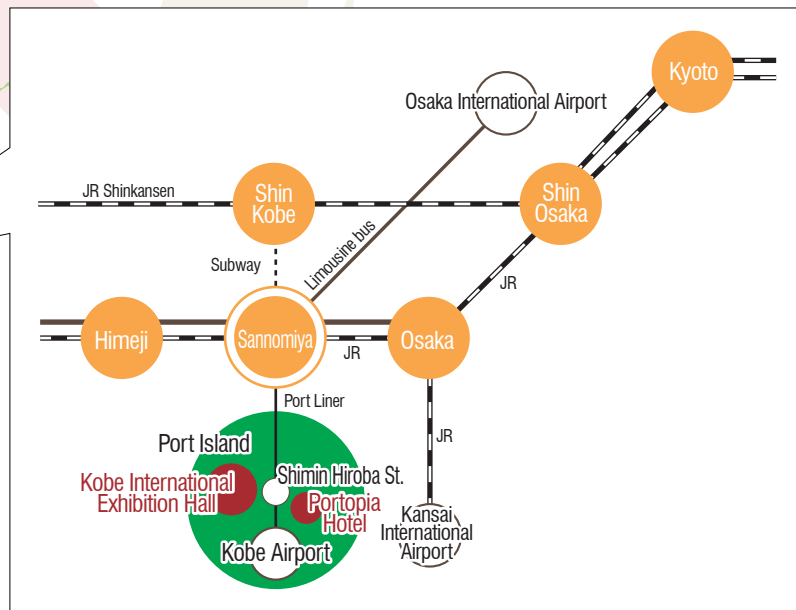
Kyoto

Osaka International Airport

JR Shinkansen

Shin Kobe

Shin Osaka

Limousine bus

Subway

JR

Himeji

Sannomiya

Osaka

JR

Port Liner

JR

Port Island

Kobe International Exhibition Hall

Shimin Hiroba St.

Portopia Hotel

Kobe Airport

Kansai International Airport